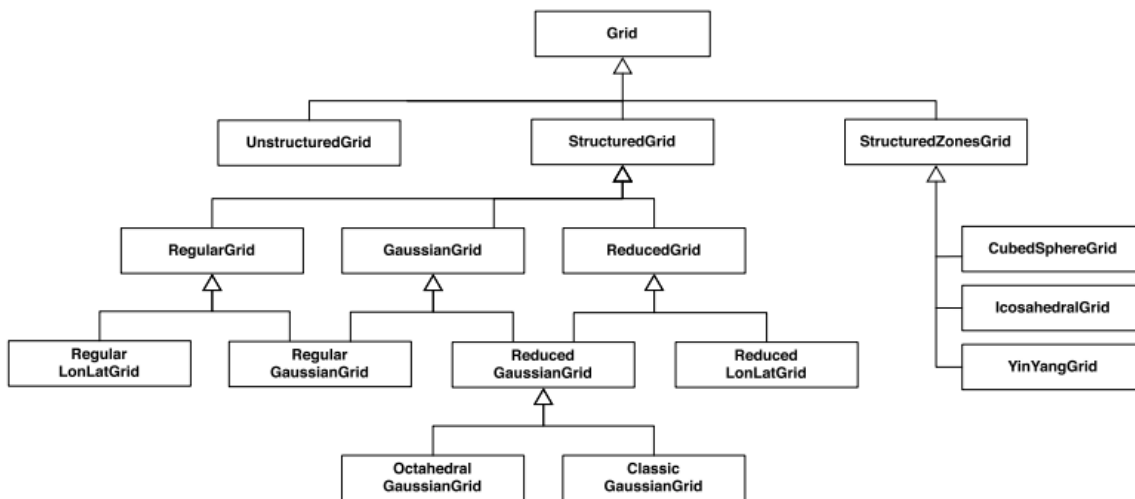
Grid

UnstructuredGrid

StructuredGrid

StructuredZonesGrid

RegularGrid

GaussianGrid

ReducedGrid

CubedSphereGrid

IcosahedralGrid

YinYangGrid

Regular LonLatGrid

Regular GaussianGrid

Reduced GaussianGrid

Reduced LonLatGrid

Octahedral GaussianGrid

Classic GaussianGrid